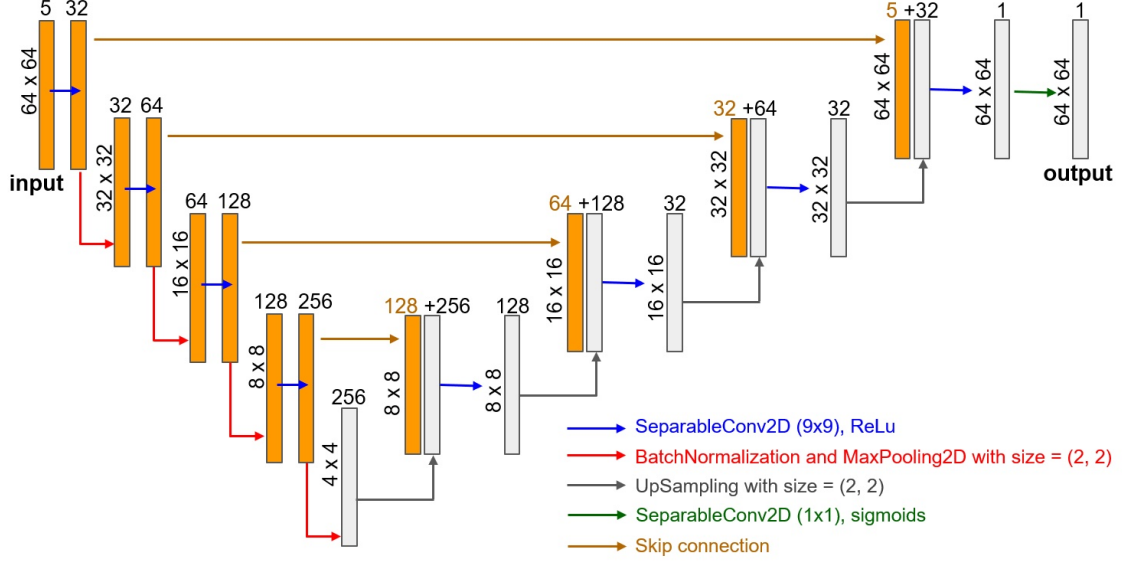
5 32
64 x 64
input

32 64
32 x 32

64 128
16 x 16

128 256
8 x 8

256
4 x 4

128 +256
8 x 8

128
8 x 8

64 +128
16 x 16

32
16 x 16

32 +64
32 x 32

32
32 x 32

5 +32
64 x 64

1
64 x 64

1
64 x 64
output

SeparableConv2D (9x9), ReLu
BatchNormalization and MaxPooling2D with size = (2, 2)
UpSampling with size = (2, 2)
SeparableConv2D (1x1), sigmoids
Skip connection